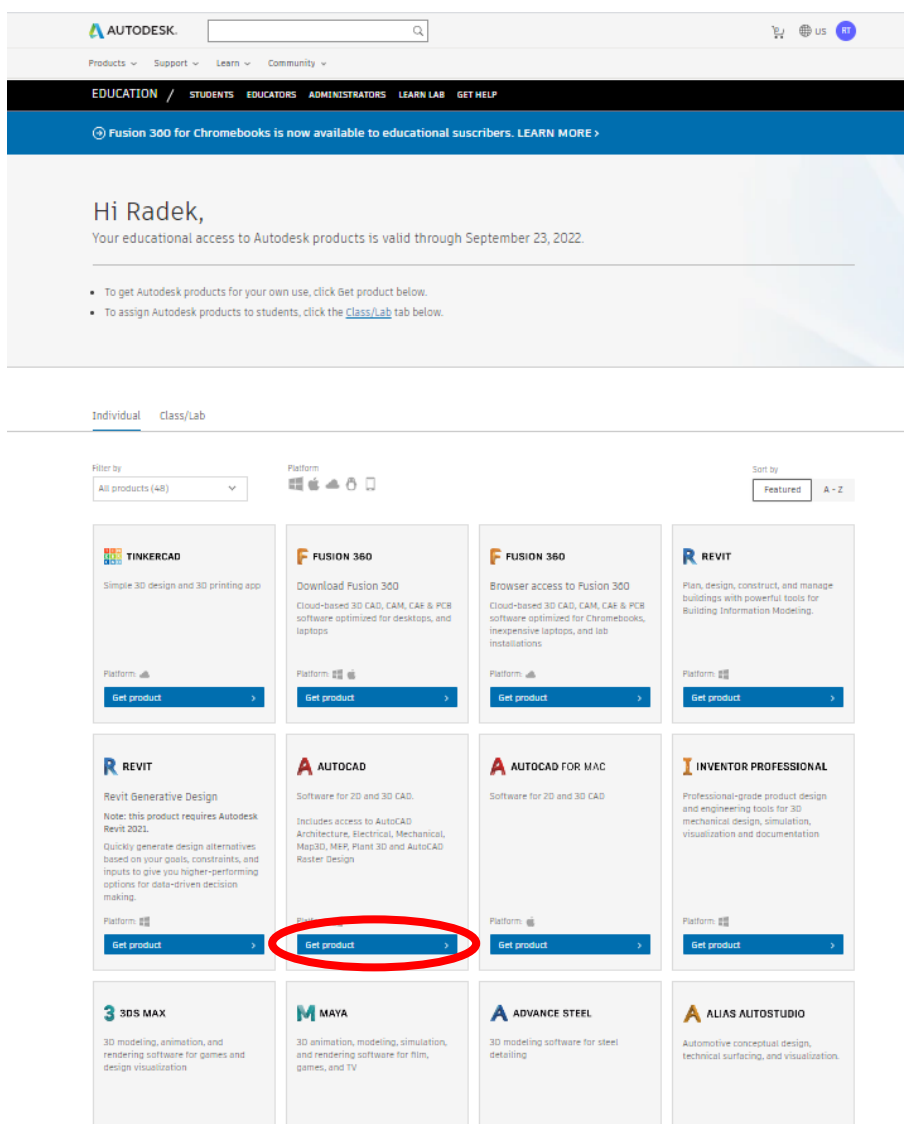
AUTODESK.

US RT

Products ⌄ Support ⌄ Learn ⌄ Community ⌄

EDUCATION / STUDENTS EDUCATORS ADMINISTRATORS LEARN LAB GET HELP

Fusion 360 for Chromebooks is now available to educational suscribers. LEARN MORE ›

Hi Radek,
Your educational access to Autodesk products is valid through September 23, 2022.

- To get Autodesk products for your own use, click Get product below.
- To assign Autodesk products to students, click the Class/Lab tab below.

Individual Class/Lab

Filter by
All products (48)

Platform

Sort by
Featured A - Z

TINKERCAD
Simple 3D design and 3D printing app
Platform
Get product ›

FUSION 360
Download Fusion 360
Cloud-based 3D CAD, CAM, CAE & PCB software optimized for desktops, and laptops
Platform
Get product ›

FUSION 360
Browser access to Fusion 360
Cloud-based 3D CAD, CAM, CAE & PCB software optimized for Chromebooks, inexpensive laptops, and lab installations
Platform
Get product ›

REVIT
Plan, design, construct, and manage buildings with powerful tools for Building Information Modeling.
Platform
Get product ›

REVIT
Revit Generative Design
Note: this product requires Autodesk Revit 2021.
Quickly generate design alternatives based on your goals, constraints, and inputs to give you higher-performing options for data-driven decision making.
Platform
Get product ›

AUTOCAD
Software for 2D and 3D CAD.
Includes access to AutoCAD Architecture, Electrical, Mechanical, Map3D, MEP, Plant 3D and AutoCAD Raster Design
Platform
Get product ›

AUTOCAD FOR MAC
Software for 2D and 3D CAD
Platform
Get product ›

INVENTOR PROFESSIONAL
Professional-grade product design and engineering tools for 3D mechanical design, simulation, visualization and documentation
Platform
Get product ›

3DS MAX
3D modeling, animation, and rendering software for games and design visualization

MAYA
3D animation, modeling, simulation, and rendering software for film, games, and TV

ADVANCE STEEL
3D modeling software for steel detailing

ALIAS AUTOSTUDIO
Automotive conceptual design, technical surfacing, and visualization.